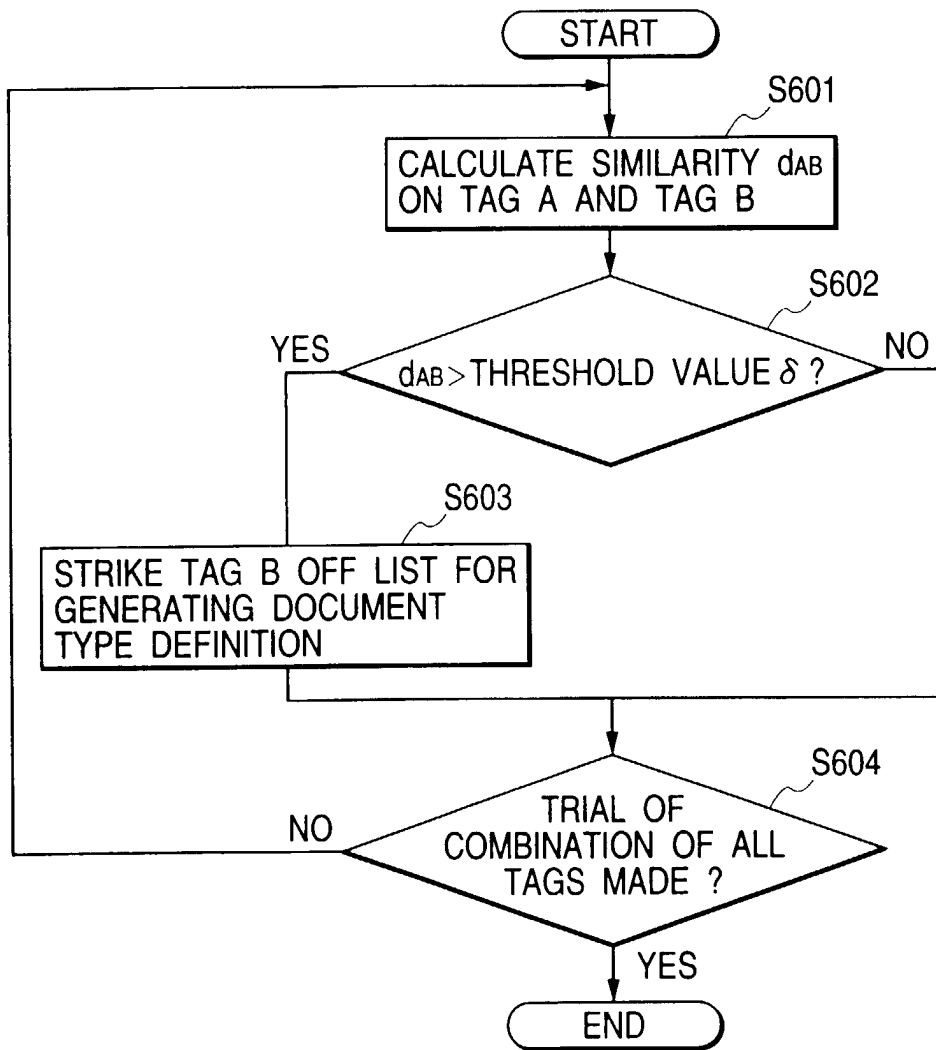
START

S601

CALCULATE SIMILARITY $d_{AB}$ ON TAG A AND TAG B

S602

YES

$d_{AB}$ > THRESHOLD VALUE $\delta$ ?

NO

S603

STRIKE TAG B OFF LIST FOR GENERATING DOCUMENT TYPE DEFINITION

S604

NO

TRIAL OF COMBINATION OF ALL TAGS MADE ?

YES

END